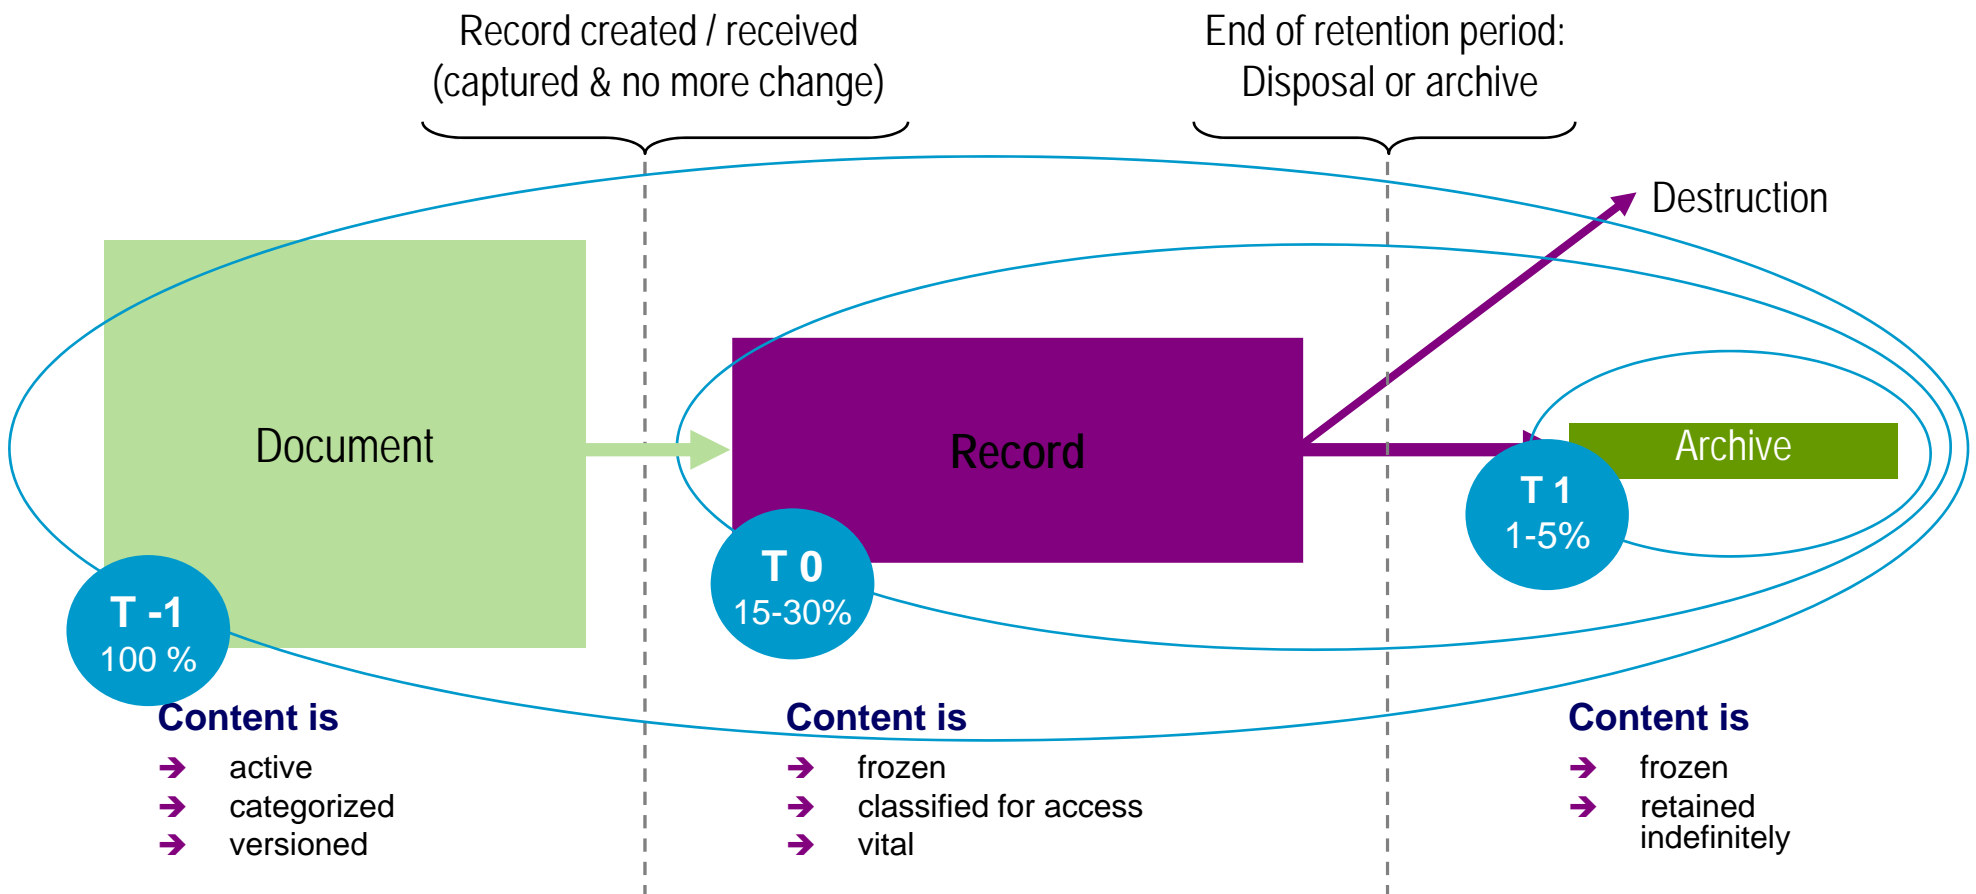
Record created / received (captured & no more change)

End of retention period: Disposal or archive

Destruction

Document

Record

Archive

T -1
100 %

T 0
15-30%

T 1
1-5%

Content is
➔ active
➔ categorized
➔ versioned

Content is
➔ frozen
➔ classified for access
➔ vital

Content is
➔ frozen
➔ retained indefinitely